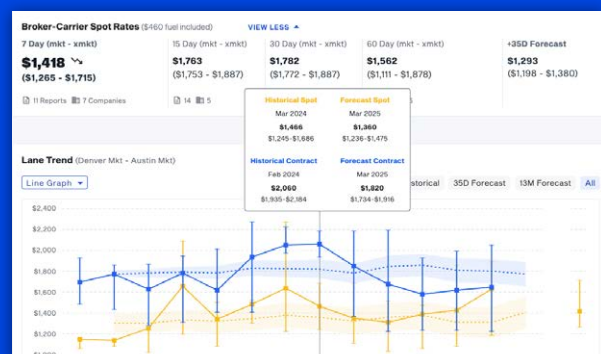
Broker-Carrier Spot Rates ($460 fuel included) VIEW LESS

7 Day (mkt - xmkt)
$1,418
($1,265 - $1,715)
11 Reports 7 Companies

15 Day (mkt - xmkt)
$1,763
($1,753 - $1,887)
14 5

30 Day (mkt - xmkt)
$1,782
($1,772 - $1,887)

60 Day (mkt - xmkt)
$1,562
($1,111 - $1,878)

+35D Forecast
$1,293
($1,198 - $1,380)

Historical Spot
Mar 2024
$1,466
$1,245-$1,686

Forecast Spot
Mar 2025
$1,360
$1,236-$1,475

Historical Contract
Feb 2024
$2,060
$1,935-$2,184

Forecast Contract
Mar 2025
$1,820
$1,734-$1,916

Lane Trend (Denver Mkt - Austin Mkt)

Line Graph

Historical 35D Forecast 13M Forecast All

$2,400
$2,200
$2,000
$1,800
$1,600
$1,400
$1,200